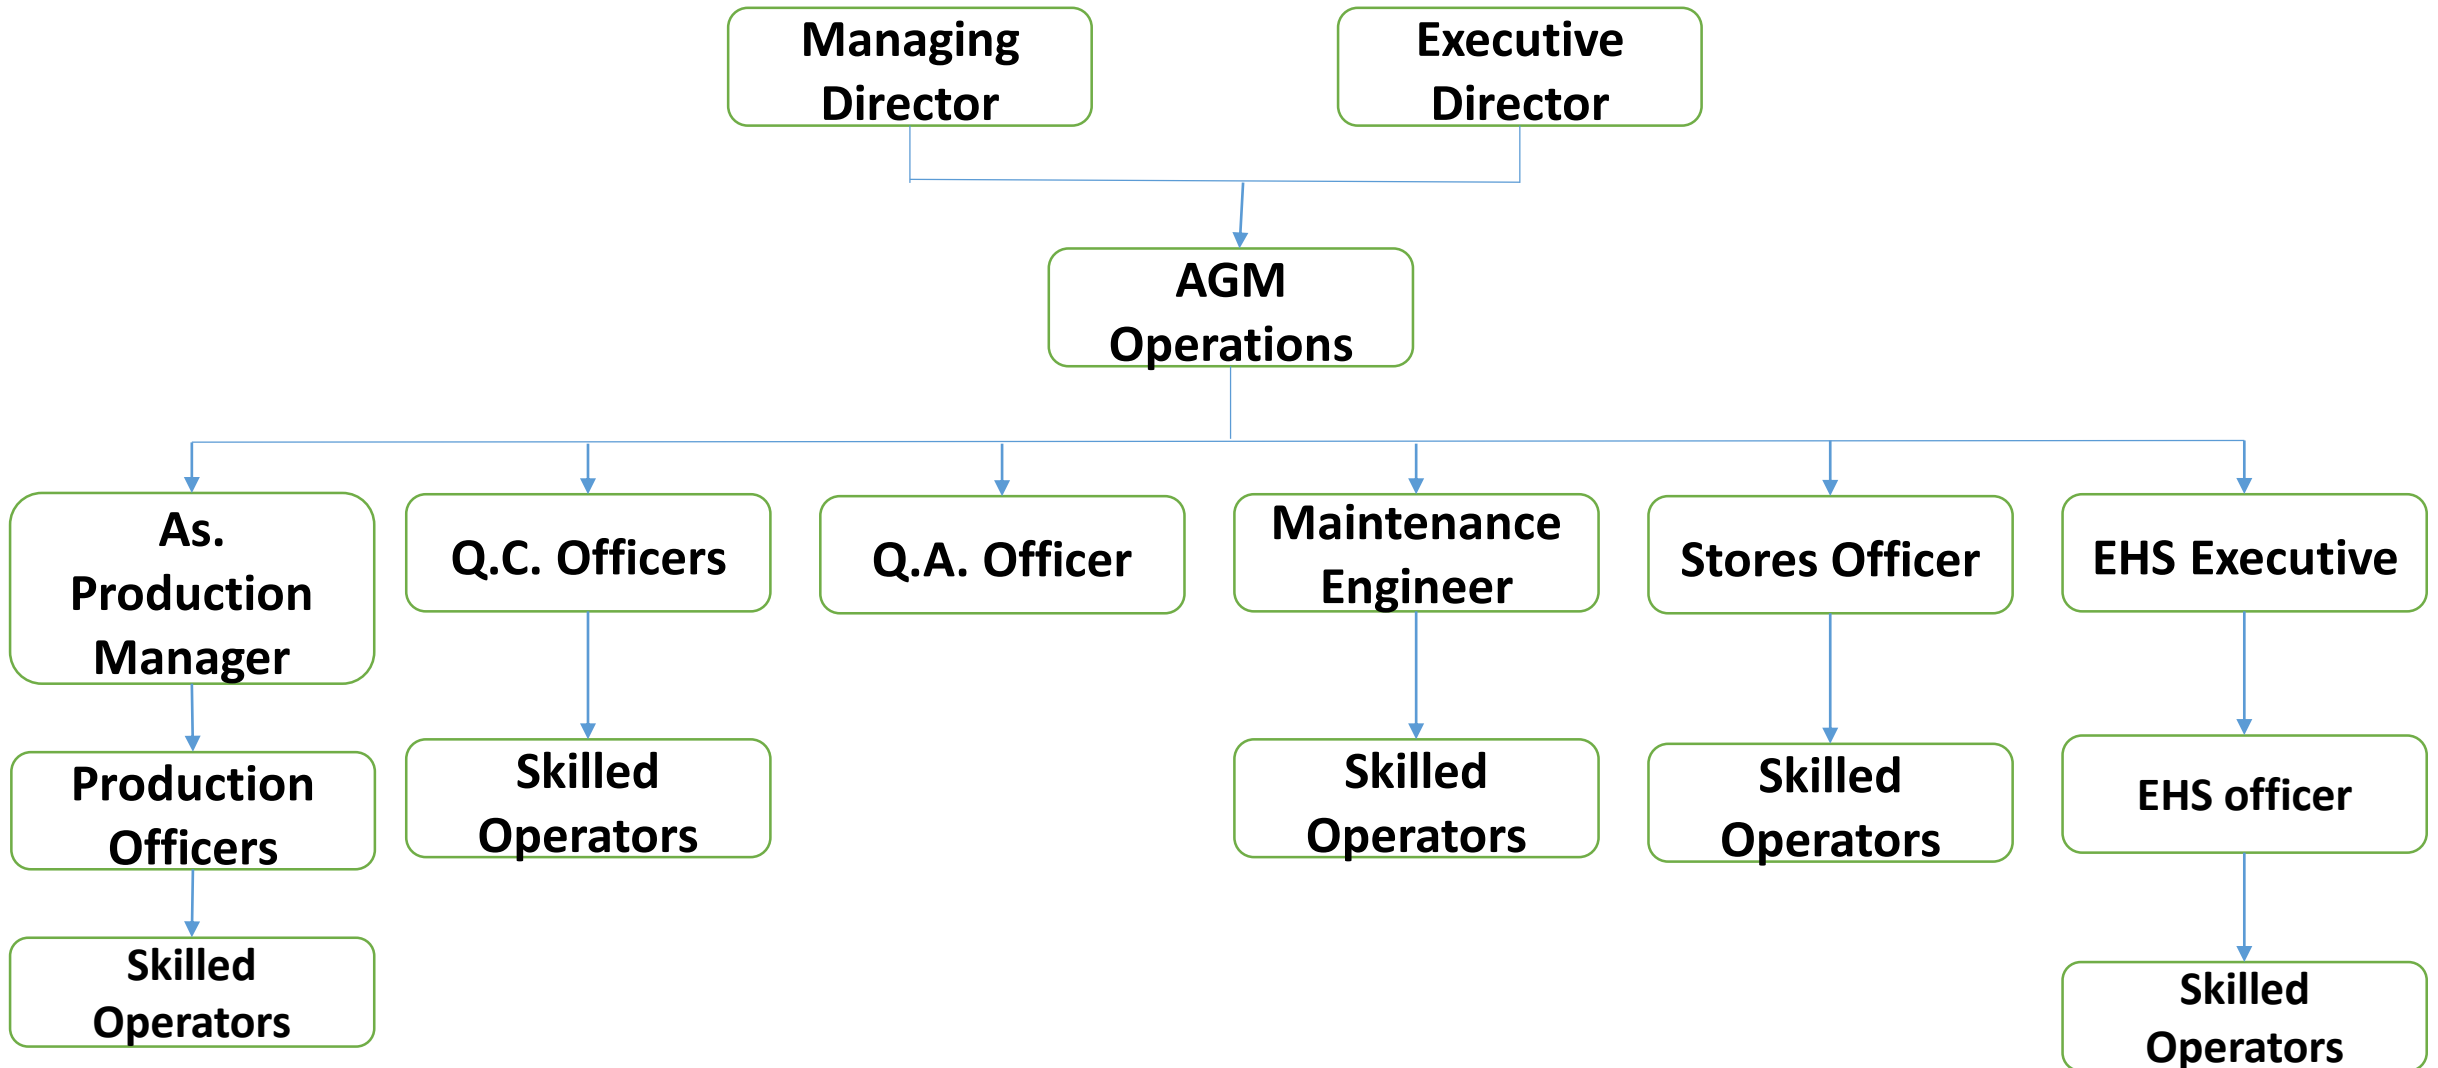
Managing Director

Executive Director

AGM Operations

As. Production Manager

Q.C. Officers

Q.A. Officer

Maintenance Engineer

Stores Officer

EHS Executive

Production Officers

Skilled Operators

Skilled Operators

Skilled Operators

EHS officer

Skilled Operators

Skilled Operators